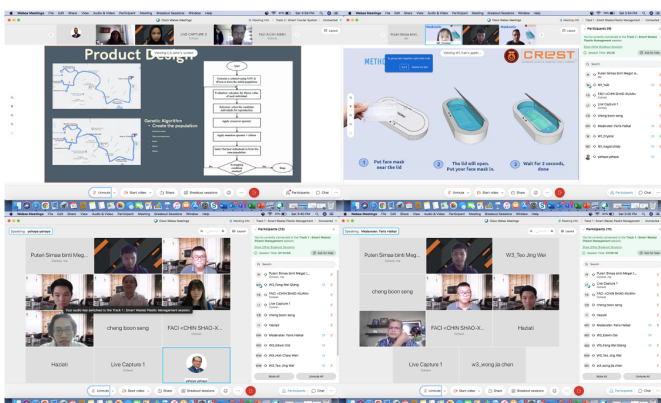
Webex Meetings File Edit Share View Audio & Video Participant Meeting Breakout Sessions Window Help

Product Design

Genetic Algorithm
• Create the population

Start

Stop

METHO

CREST

1 Put face mask near the lid

2 The lid will open. Put your face mask in.

3 Wait for 3 seconds. done

Participants

Puteri Sirnsa binti Meg...

W3_Tao Jing Wei

FACI +CHIN SHAO-X...

Live Capture 1

cheng boon seng

Moderator: Fariz Hafiaz

W3_Chen

W3_Ivan Chew Wen

W3_Tao Jing Wei

Hazieh

pehepe pehepe

W3_xiong jia chen

Unmute Start video Share Breakout sessions Participants Chat

Speaking: pehepe pehepe

Speaking: Moderator: Fariz Hafiaz

Mute All Unmute All